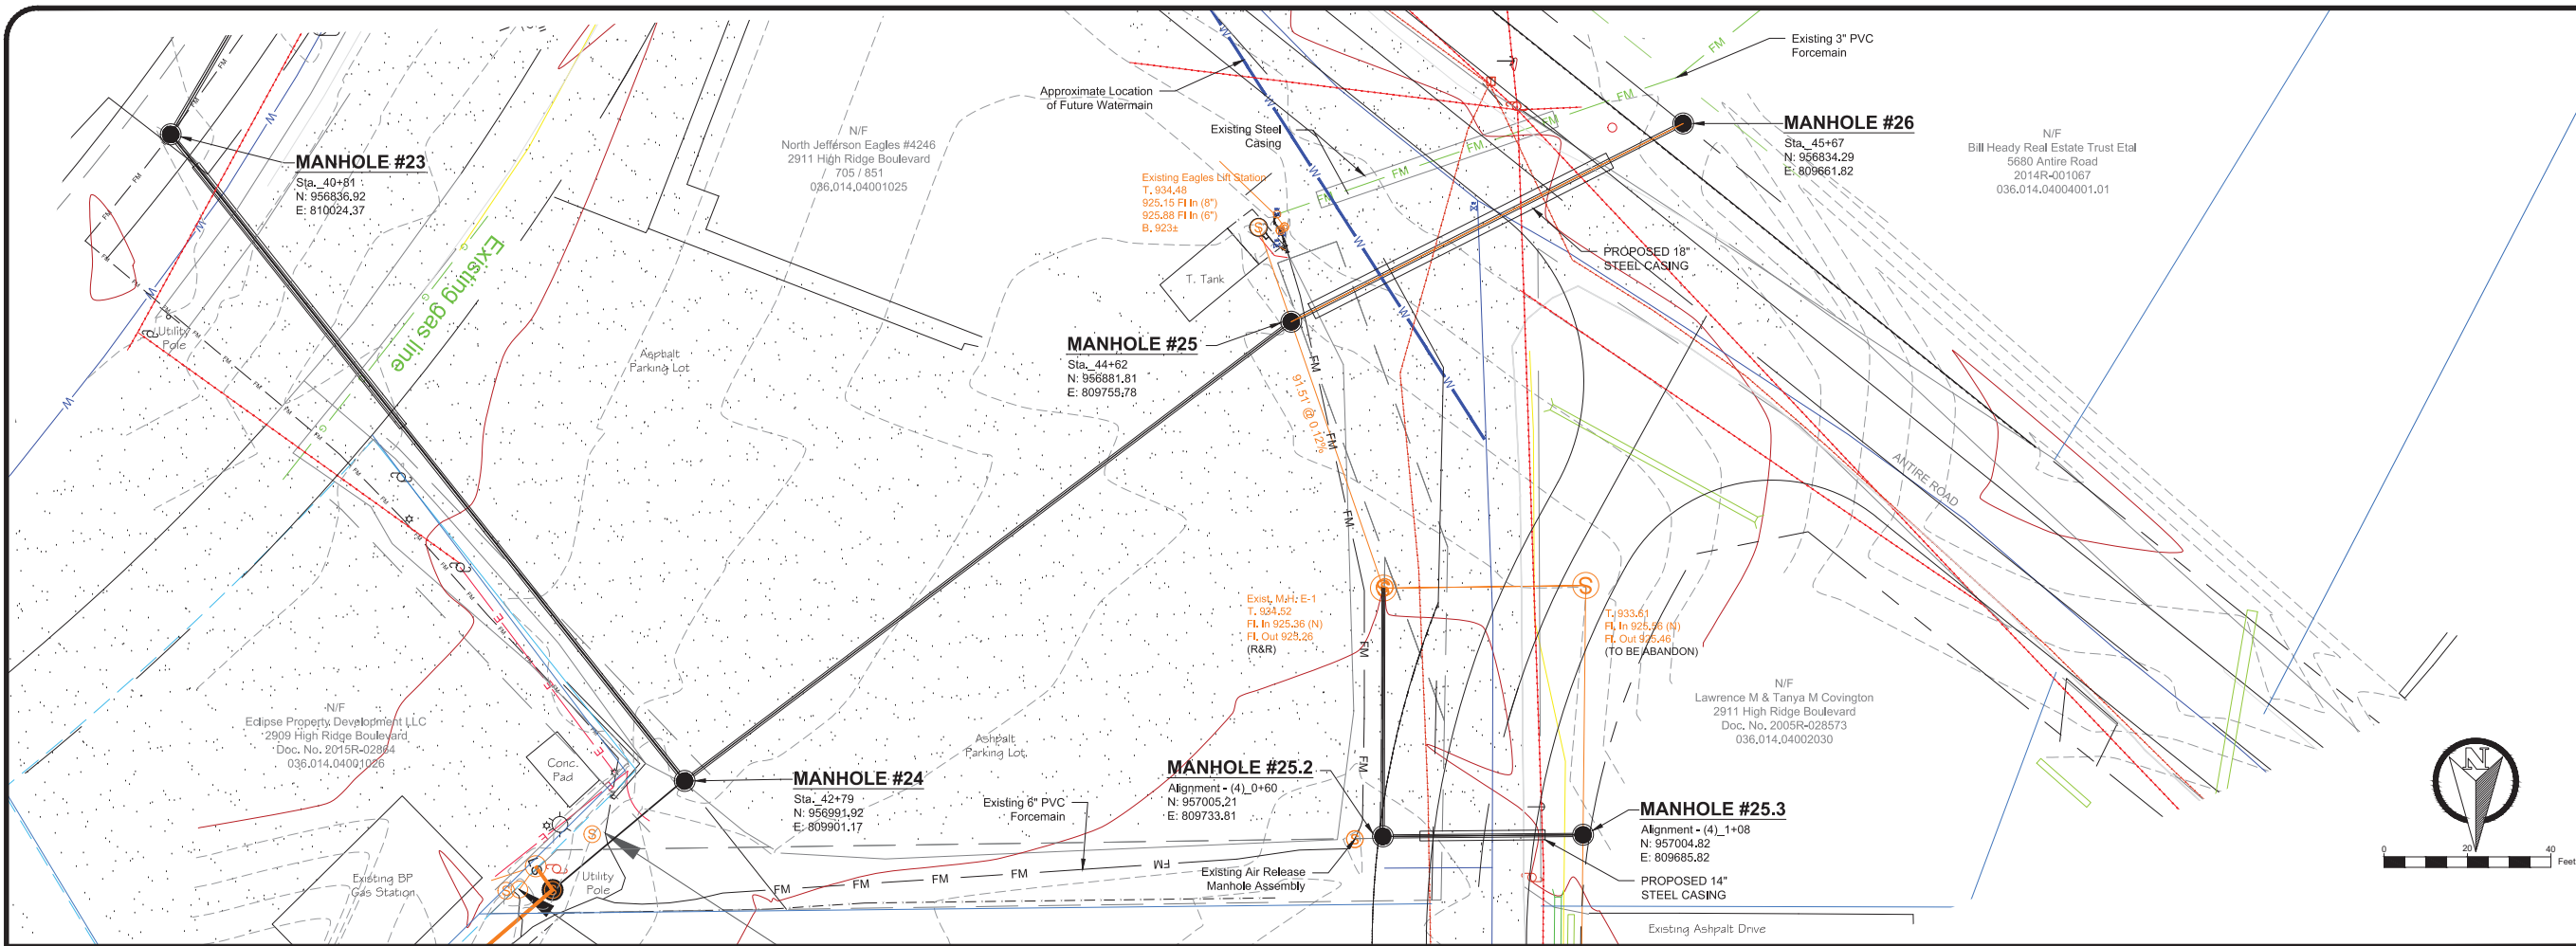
Existing 3" PVC Forcemain

Approximate Location of Future Watermain

Existing Steel Casing

MANHOLE #26
Sta. 45+67
N: 956834.29
E: 809661.82

N/F
Bill Heady Real Estate Trust Etal
5680 Antire Road
2014R-001067
036.014.04004001.01

N/F
North Jefferson Eagles #4246
2911 High Ridge Boulevard
705 / 851
036.014.04001025

MANHOLE #23
Sta. 40+81
N: 956836.92
E: 810024.37

Existing Eagles Lift Station
T. 934.48
925.15 Fl In (8")
925.88 Fl In (6")
B. 923±

T. Tank

PROPOSED 18" STEEL CASING

Existing gas line

Utility Pole

Asphalt Parking Lot

MANHOLE #25
Sta. 44+62
N: 956881.81
E: 809755.78

91.51' @ 0.12%

ANTIRE ROAD

Exist. MH: E-1
T. 934.52
Fl. In 925.36 (N)
Fl. Out 925.26
(R&R)

T. 933.61
Fl. In 925.56 (N)
Fl. Out 925.46
(TO BE ABANDON)

N/F
Eclipse Property Development LLC
2909 High Ridge Boulevard
Doc. No. 2015R-02864
036.014.04001026

N/F
Lawrence M & Tanya M Covington
2911 High Ridge Boulevard
Doc. No. 2005R-028573
036.014.04002030

Conc. Pad

MANHOLE #24
Sta. 42+79
N: 956991.92
E: 809901.17

Asphalt Parking Lot

Existing 6" PVC Forcemain

MANHOLE #25.2
Alignment - (4) 0+60
N: 957005.21
E: 809733.81

MANHOLE #25.3
Alignment - (4) 1+08
N: 957004.82
E: 809685.82

Existing Air Release Manhole Assembly

PROPOSED 14" STEEL CASING

Existing BP Gas Station

Utility Pole

Existing Ashpalt Drive

FM FM FM FM FM

N

0 20 40
Feet